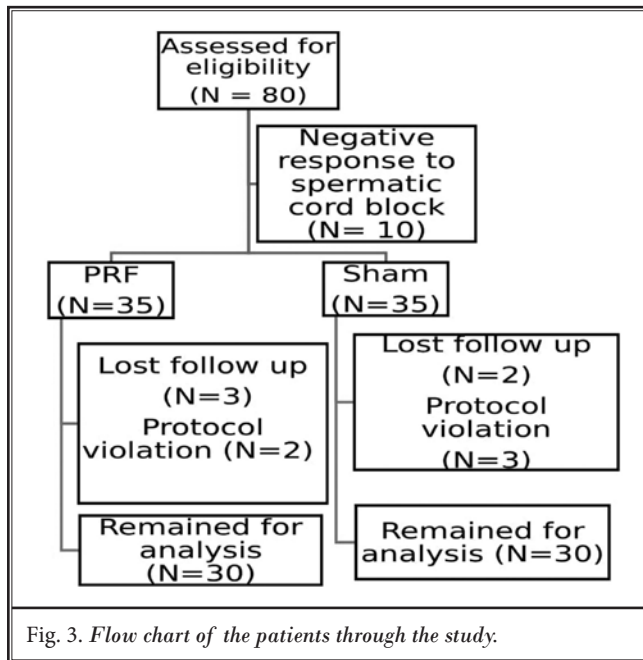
Assessed for eligibility (N = 80)

Negative response to spermatic cord block (N= 10)

PRF (N=35)

Sham (N=35)

Lost follow up (N=3) Protocol violation (N=2)

Lost follow up (N=2) Protocol violation (N=3)

Remained for analysis (N=30)

Remained for analysis (N=30)

Fig. 3. Flow chart of the patients through the study.